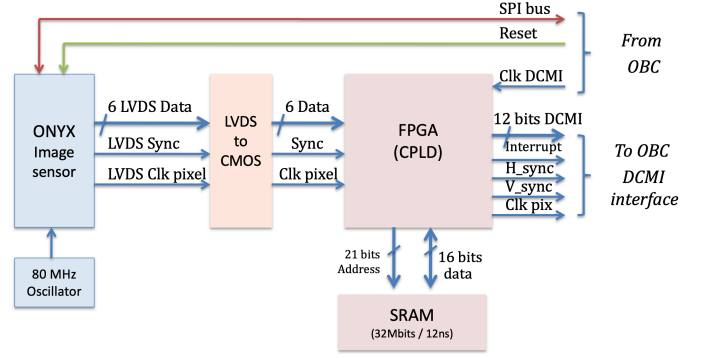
SPI bus
Reset
From OBC
Clk DCMI
ONYX Image sensor
6 LVDS Data
LVDS Sync
LVDS Clk pixel
LVDS to CMOS
6 Data
Sync
Clk pixel
FPGA (CPLD)
12 bits DCMI
Interrupt
H_sync
V_sync
Clk pix
To OBC DCMI interface
80 MHz Oscillator
21 bits Address
16 bits data
SRAM
(32Mbits / 12ns)